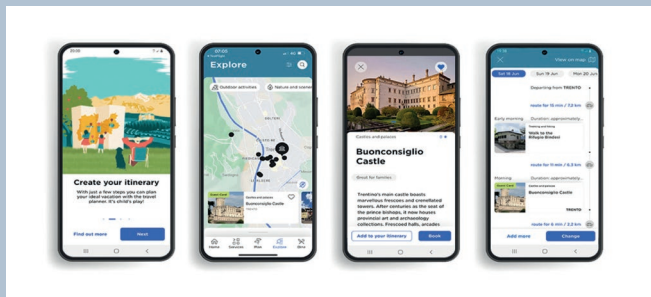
Create your itinerary

With just a few steps you can plan your ideal vacation with the travel planner. It's child's play!

Find out more
Next

Explore

Outdoor activities
Nature and scenery

Castles and palaces
Buonconsiglio Castle

Home
Services
Hike
Explore
Bike

Castles and palaces

Buonconsiglio Castle

Great for families

Trentino's main castle boasts marvellous frescoes and crenellated towers. After centuries as the seat of the prince bishops, it now houses provincial art and archaeology collections. Frescoed halls, arcades

Add to your itinerary
Book

View on map

Sat 18 Jun
Sun 19 Jun
Mon 20 Jun

Departing from TRENTO

route for 15 min / 7.2 km

Early morning

Walk in the Brigata Brenta

route for 11 min / 6.3 km

Morning

Buonconsiglio Castle

route for 6 min / 7.2 km

Add more
Change